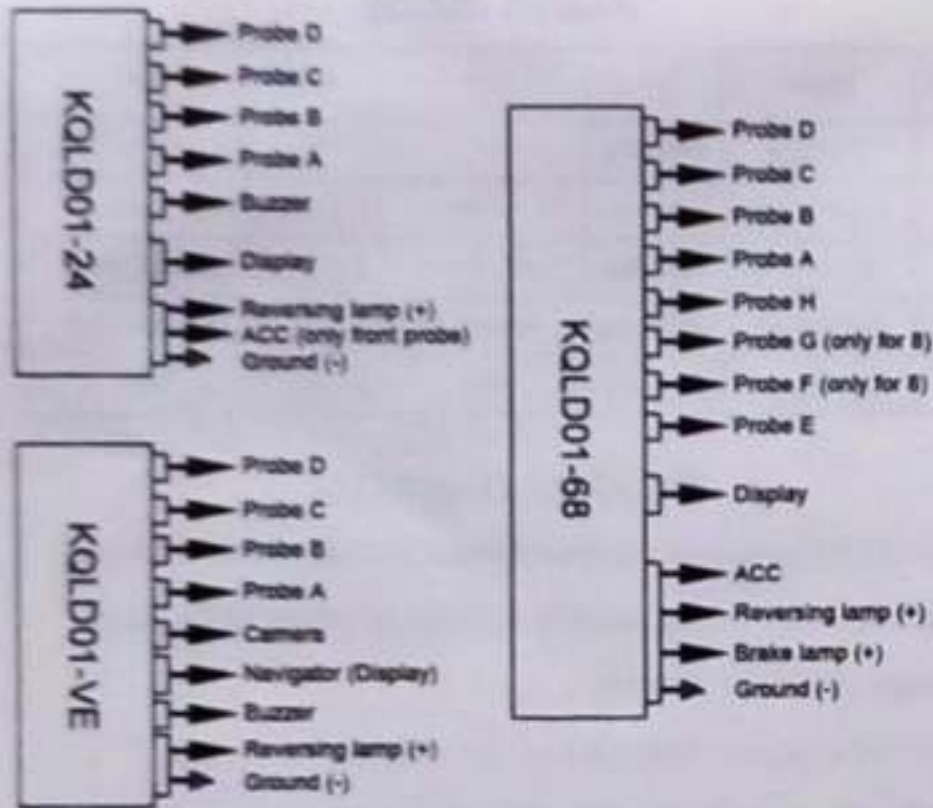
KQLD01-24

Probe D
Probe C
Probe B
Probe A
Buzzer
Display
Reversing lamp (+)
ACC (only front probe)
Ground (-)

KQLD01-VE

Probe D
Probe C
Probe B
Probe A
Camera
Navigator (Display)
Buzzer
Reversing lamp (+)
Ground (-)

KQLD01-68

Probe D
Probe C
Probe B
Probe A
Probe H
Probe G (only for 8)
Probe F (only for 8)
Probe E
Display
ACC
Reversing lamp (+)
Brake lamp (+)
Ground (-)